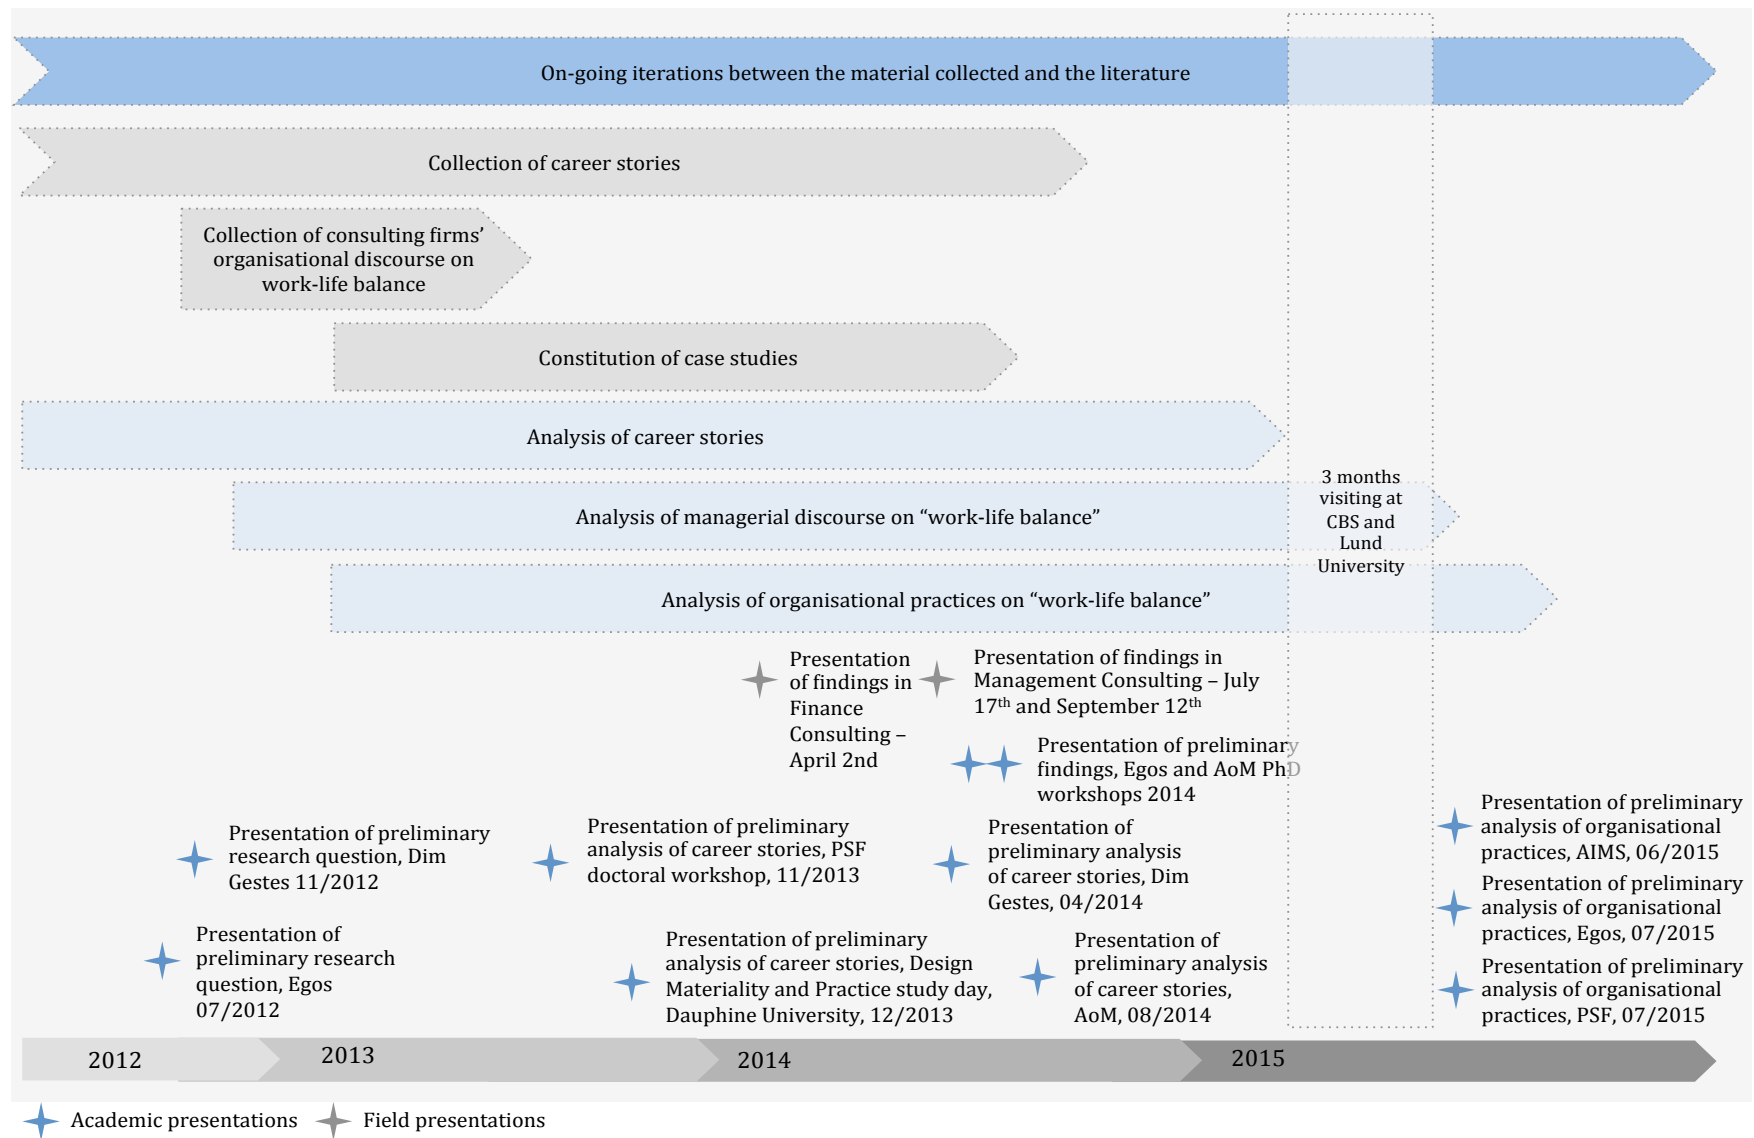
On-going iterations between the material collected and the literature

Collection of career stories

Collection of consulting firms' organisational discourse on work-life balance

Constitution of case studies

Analysis of career stories

Analysis of managerial discourse on "work-life balance"

3 months visiting at CBS and Lund University

Analysis of organisational practices on "work-life balance"

Presentation of findings in Finance Consulting – April 2nd

Presentation of findings in Management Consulting – July 17$^{th}$ and September 12$^{th}$

Presentation of preliminary findings, Egos and AoM PhD workshops 2014

Presentation of preliminary research question, Dim Gestes 11/2012

Presentation of preliminary analysis of career stories, PSF doctoral workshop, 11/2013

Presentation of preliminary analysis of career stories, Dim Gestes, 04/2014

Presentation of preliminary analysis of organisational practices, AIMS, 06/2015

Presentation of preliminary analysis of organisational practices, Egos, 07/2015

Presentation of preliminary research question, Egos 07/2012

Presentation of preliminary analysis of career stories, Design Materiality and Practice study day, Dauphine University, 12/2013

Presentation of preliminary analysis of career stories, AoM, 08/2014

Presentation of preliminary analysis of organisational practices, PSF, 07/2015

2012

2013

2014

2015

Academic presentations Field presentations